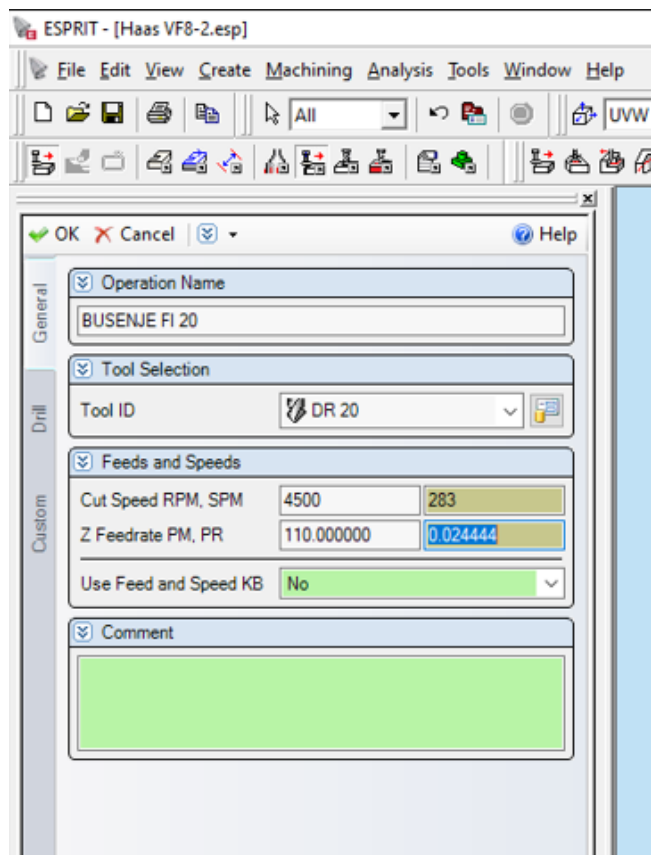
ESPRIT - [Haas VF8-2.esp]

File Edit View Create Machining Analysis Tools Window Help

All

UVW

OK Cancel Help

General

Drill

Custom

Operation Name

BUSENJE FI 20

Tool Selection

Tool ID DR 20

Feeds and Speeds

| Cut Speed RPM, SPM | 4500 | 283 |
|---|---|---|
| Z Feedrate PM, PR | 110.000000 | 0.024444 |

Use Feed and Speed KB No

Comment